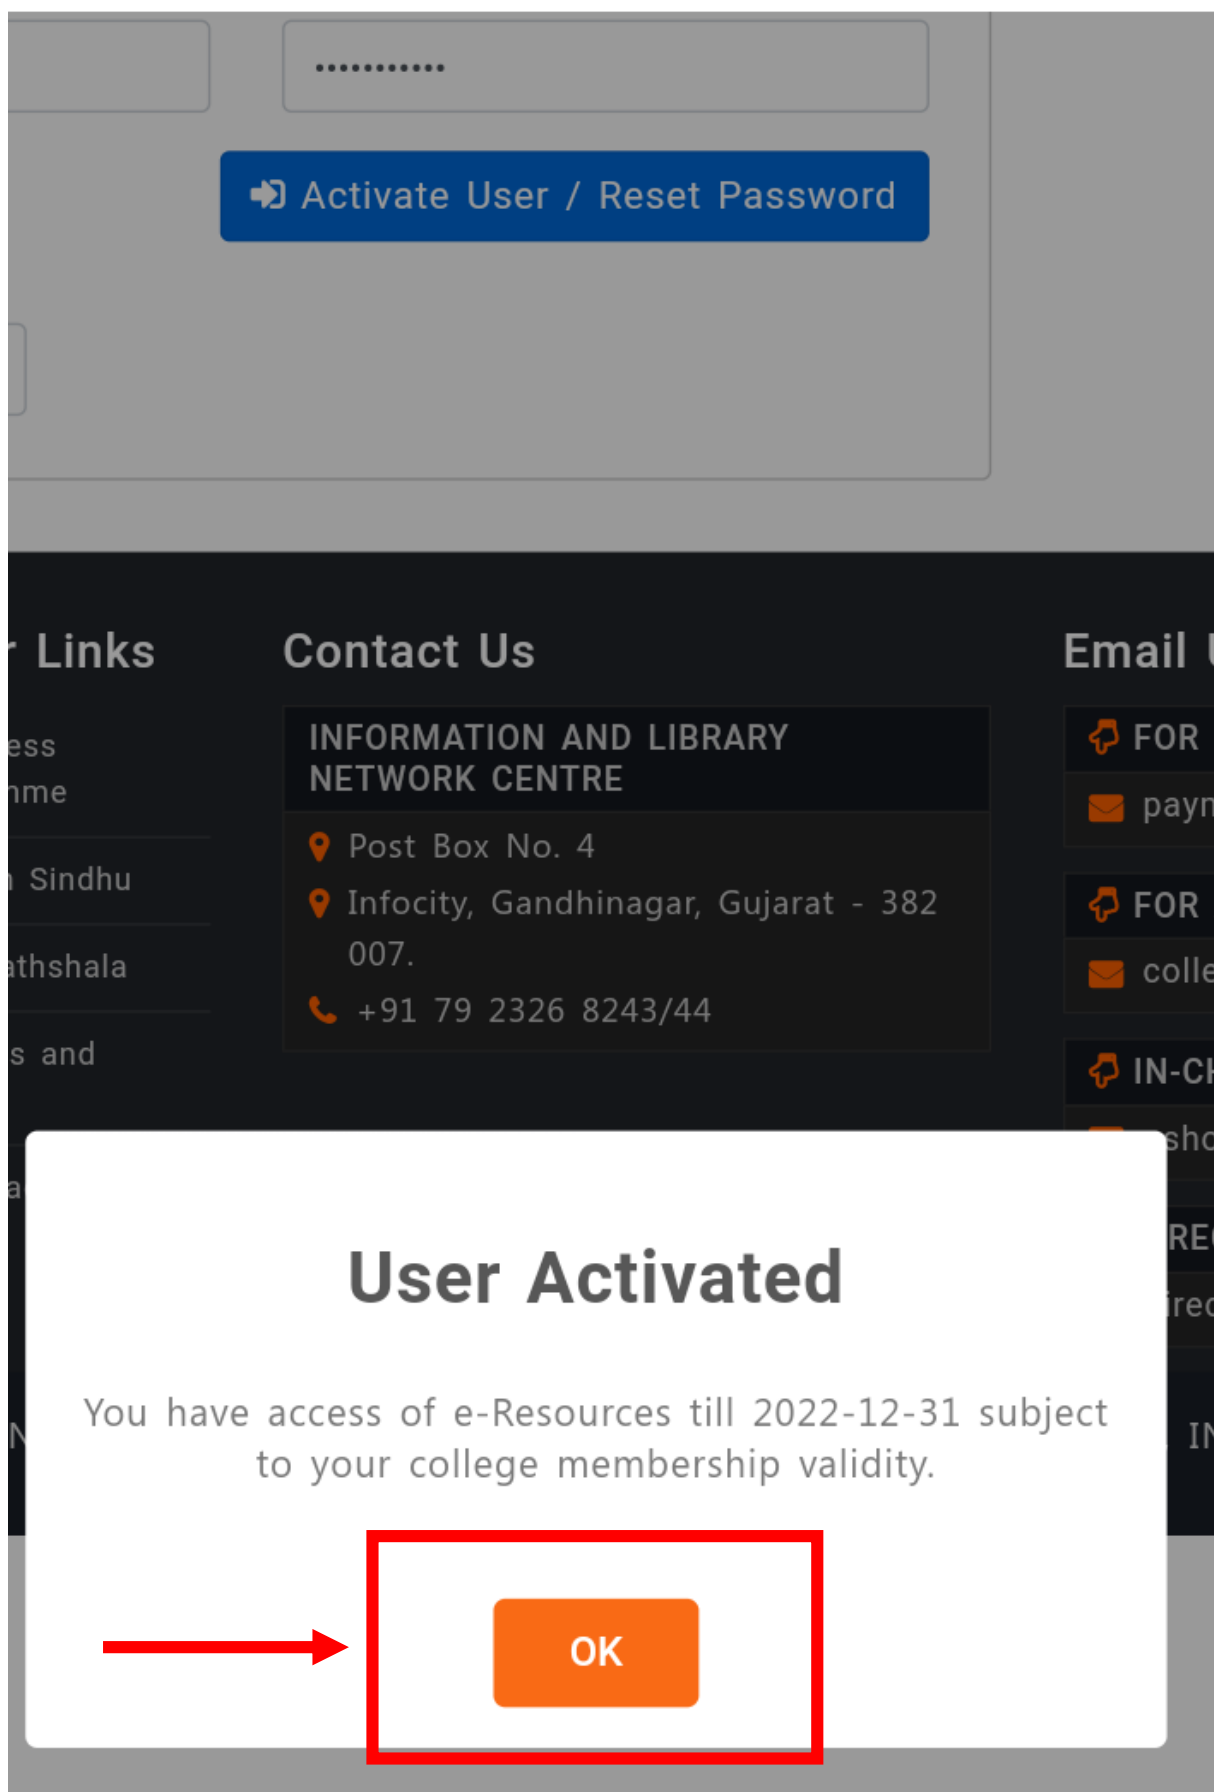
············

Activate User / Reset Password

Links

ess
nme

Sindhu

athshala

s and

Contact Us

INFORMATION AND LIBRARY NETWORK CENTRE

Post Box No. 4

Infocity, Gandhinagar, Gujarat - 382 007.

+91 79 2326 8243/44

Email

FOR

paym

FOR

colle

IN-CH

sho

RE

irec

IN

User Activated

You have access of e-Resources till 2022-12-31 subject to your college membership validity.

OK